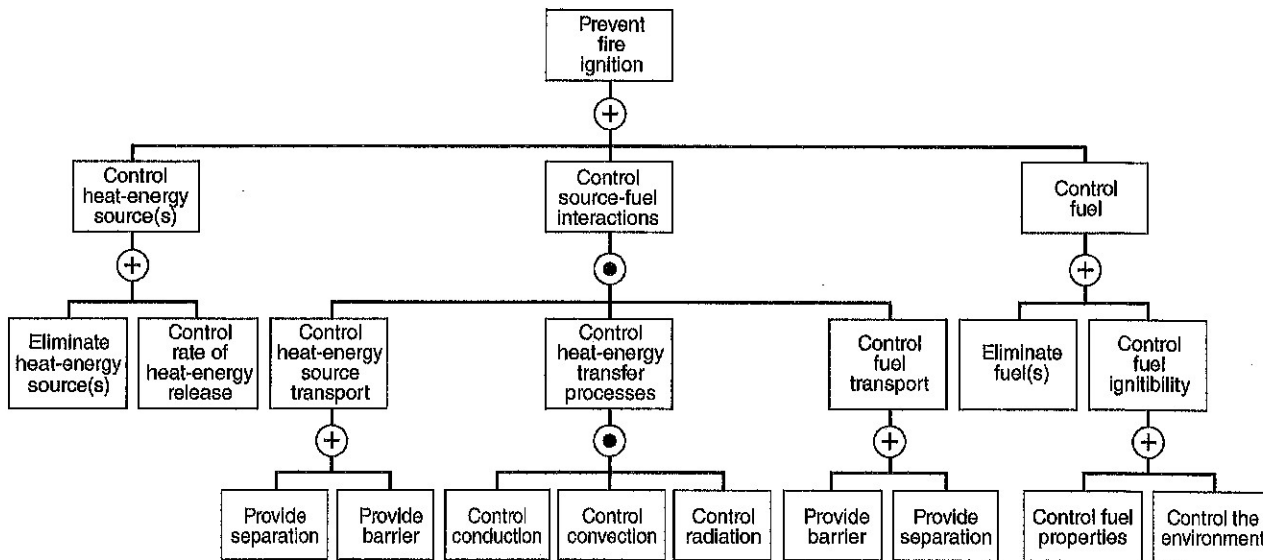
Prevent fire ignition

Control heat-energy source(s)

Control source-fuel interactions

Control fuel

Eliminate heat-energy source(s)

Control rate of heat-energy release

Control heat-energy source transport

Control heat-energy transfer processes

Control fuel transport

Eliminate fuel(s)

Control fuel ignitibility

Provide separation

Provide barrier

Control conduction

Control convection

Control radiation

Provide barrier

Provide separation

Control fuel properties

Control the environment